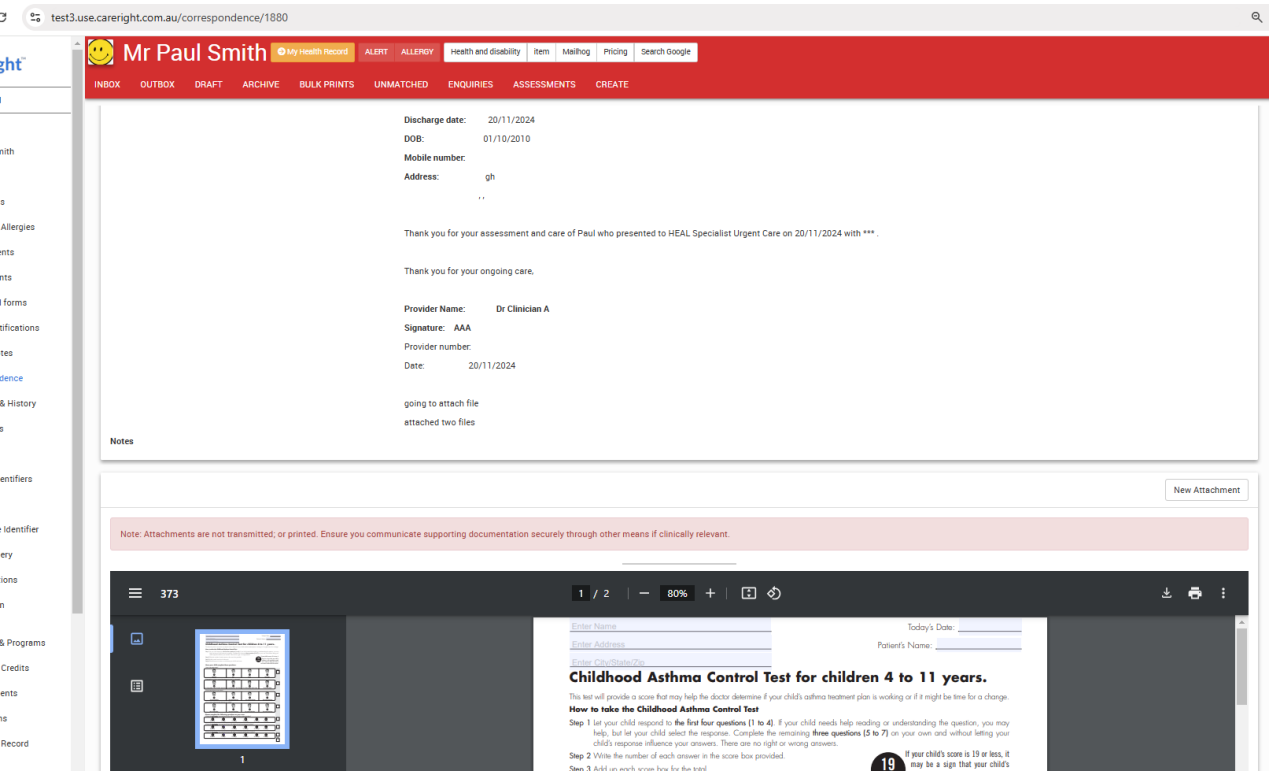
test3.use.careright.com.au/correspondence/1880

ght

nith

s
Allergies
ents
nts
forms
tifications
tes
dence
& History
s

entifiers

e Identifier
ery
ions
n

& Programs
Credits
ents
ns
Record

Mr Paul Smith My Health Record ALERT ALLERGY Health and disability Item Mailhog Pricing Search Google

INBOX OUTBOX DRAFT ARCHIVE BULK PRINTS UNMATCHED ENQUIRIES ASSESSMENTS CREATE

Discharge date: 20/11/2024
DOB: 01/10/2010
Mobile number:
Address: gh
, ,

Thank you for your assessment and care of Paul who presented to HEAL Specialist Urgent Care on 20/11/2024 with *** .

Thank you for your ongoing care,

Provider Name: Dr Clinician A
Signature: AAA
Provider number:
Date: 20/11/2024

going to attach file
attached two files

Notes

New Attachment

Note: Attachments are not transmitted; or printed. Ensure you communicate supporting documentation securely through other means if clinically relevant.

373 1 / 2 80%

1

Enter Name
Enter Address
Enter City/State/Zip
Today's Date:
Patient's Name:

Childhood Asthma Control Test for children 4 to 11 years.

This test will provide a score that may help the doctor determine if your child's asthma treatment plan is working or if it might be time for a change.

How to take the Childhood Asthma Control Test

Step 1 Let your child respond to the first four questions (1 to 4). If your child needs help reading or understanding the question, you may help, but let your child select the response. Complete the remaining three questions (5 to 7) on your own and without letting your child's response influence your answers. There are no right or wrong answers.

Step 2 Write the number of each answer in the score box provided.

Step 3 Add up each score box for the total.

19 If your child's score is 19 or less, it may be a sign that your child's